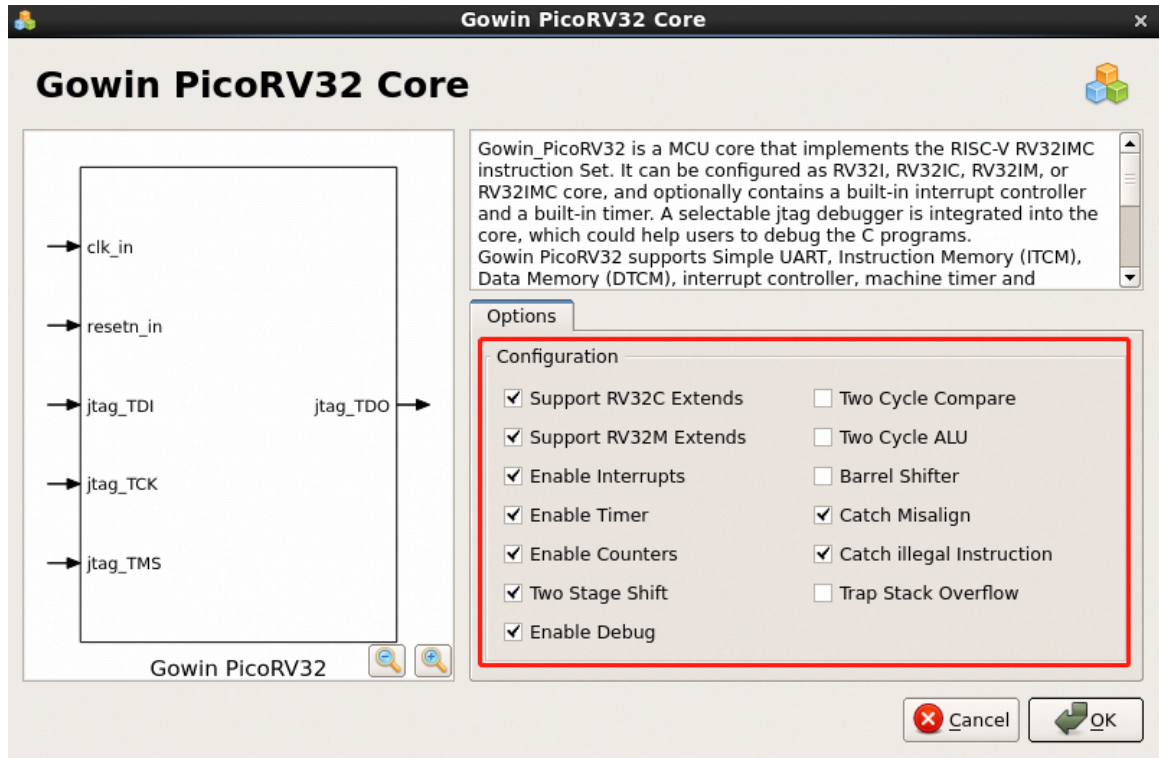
Gowin PicoRV32 Core

Gowin PicoRV32 Core

clk_in

resetn_in

jtag_TDI

jtag_TCK

jtag_TMS

jtag_TDO

Gowin PicoRV32

Gowin_PicoRV32 is a MCU core that implements the RISC-V RV32IMC instruction Set. It can be configured as RV32I, RV32IC, RV32IM, or RV32IMC core, and optionally contains a built-in interrupt controller and a built-in timer. A selectable jtag debugger is integrated into the core, which could help users to debug the C programs.
Gowin PicoRV32 supports Simple UART, Instruction Memory (ITCM), Data Memory (DTCM), interrupt controller, machine timer and

Options

Configuration

Support RV32C Extends
Support RV32M Extends
Enable Interrupts
Enable Timer
Enable Counters
Two Stage Shift
Enable Debug

Two Cycle Compare
Two Cycle ALU
Barrel Shifter
Catch Misalign
Catch illegal Instruction
Trap Stack Overflow

Cancel
OK